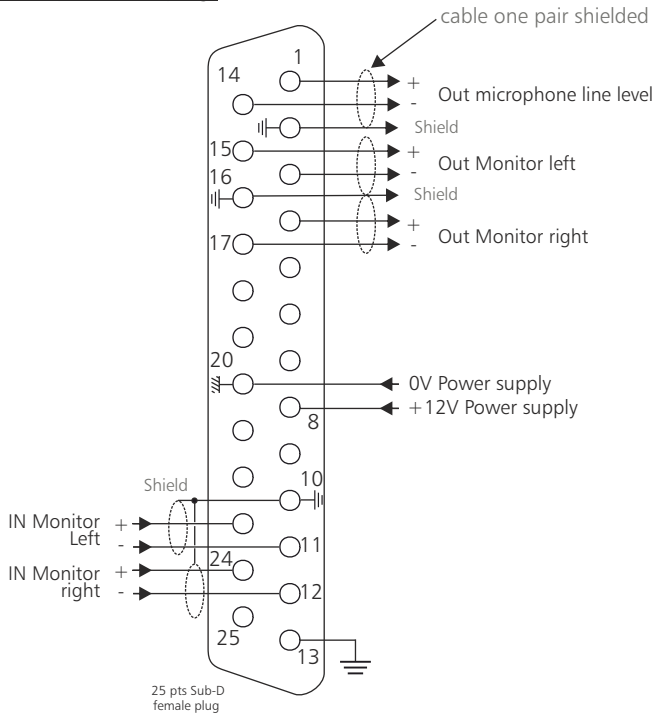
cable one pair shielded

1
14
+
-
Out microphone line level
Shield
15
+
-
Out Monitor left
16
Shield
+
17
-
Out Monitor right
20
0V Power supply
8
+12V Power supply
10
Shield
IN Monitor Left
+
-
11
24
IN Monitor right
+
-
12
25
13

25 pts Sub-D female plug